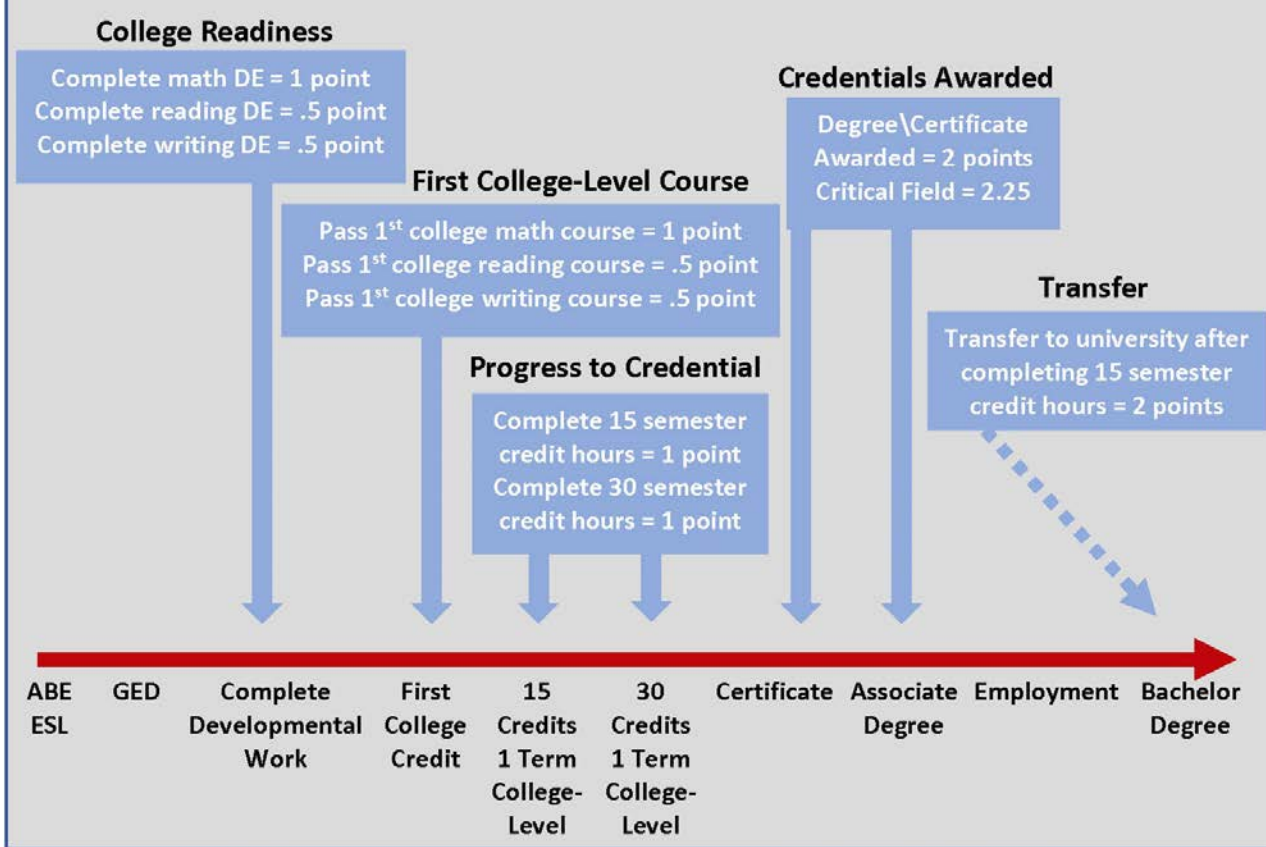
College Readiness

Complete math DE = 1 point
Complete reading DE = .5 point
Complete writing DE = .5 point

Credentials Awarded

Degree\Certificate
Awarded = 2 points
Critical Field = 2.25

First College-Level Course

Pass 1$^{st}$ college math course = 1 point
Pass 1$^{st}$ college reading course = .5 point
Pass 1$^{st}$ college writing course = .5 point

Transfer

Transfer to university after completing 15 semester credit hours = 2 points

Progress to Credential

Complete 15 semester credit hours = 1 point
Complete 30 semester credit hours = 1 point

ABE ESL

GED

Complete Developmental Work

First College Credit

15 Credits 1 Term College-Level

30 Credits 1 Term College-Level

Certificate

Associate Degree

Employment

Bachelor Degree